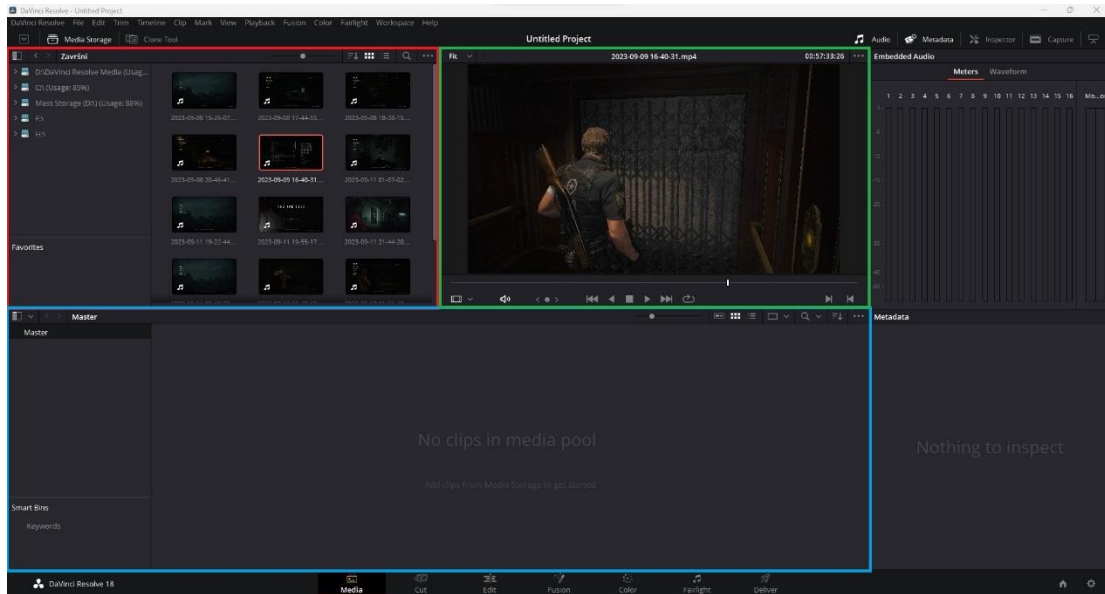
DaVinci Resolve - Untitled Project

DaVinci Resolve File Edit Trim Timeline Clip Mark View Playback Fusion Color Fairlight Workspace Help

Media Storage Clone Tool

Untitled Project

Audio Metadata Inspector Capture

Završni

D:\DaVinci Resolve Media (Usag...
C:\ (Usage: 85%)
Mass Storage (D:\) (Usage: 88%)
F:\
H:\

Favorites

2023-09-08 15-26-07...
2023-09-08 17-44-53...
2023-09-08 18-38-15...
2023-09-08 20-46-41...
2023-09-09 16-40-31...
2023-09-11 01-07-02...
2023-09-11 19-22-44...
2023-09-11 19-55-37...
2023-09-11 21-44-20...

Fit

2023-09-09 16-40-31.mp4

03:57:33:26

Embedded Audio

Meters Waveform

1 2 3 4 5 6 7 8 9 10 11 12 13 14 15 16 Mo...o

Master

Master

No clips in media pool

Add clips from Media Storage to get started

Smart Bins

Keywords

Metadata

Nothing to inspect

DaVinci Resolve 18

Media Cut Edit Fusion Color Fairlight Deliver